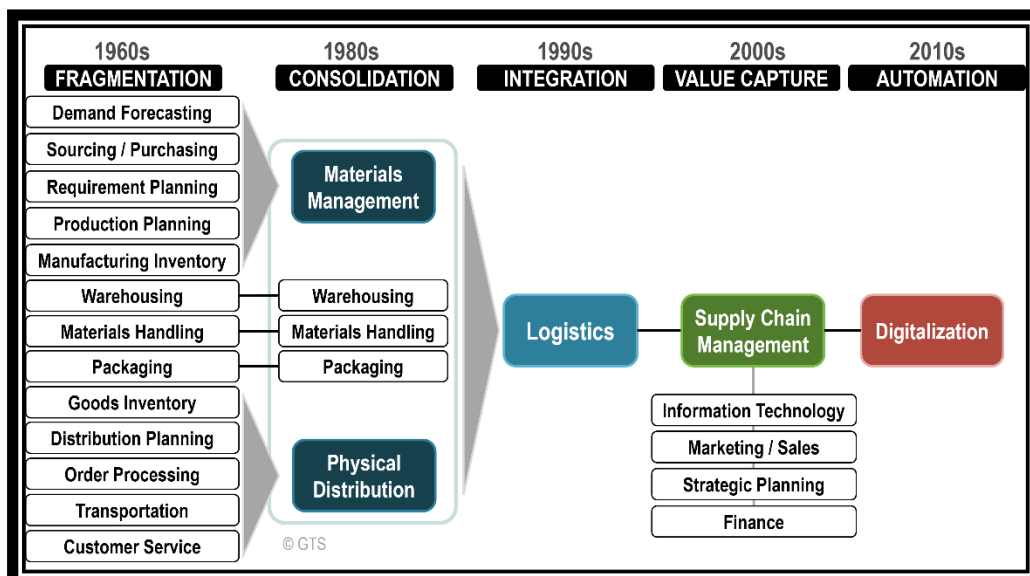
1960s
FRAGMENTATION

1980s
CONSOLIDATION

1990s
INTEGRATION

2000s
VALUE CAPTURE

2010s
AUTOMATION

Demand Forecasting
Sourcing / Purchasing
Requirement Planning
Production Planning
Manufacturing Inventory
Warehousing
Materials Handling
Packaging
Goods Inventory
Distribution Planning
Order Processing
Transportation
Customer Service

Materials Management
Warehousing
Materials Handling
Packaging
Physical Distribution

Logistics

Supply Chain Management
Information Technology
Marketing / Sales
Strategic Planning
Finance

Digitalization

© GTS